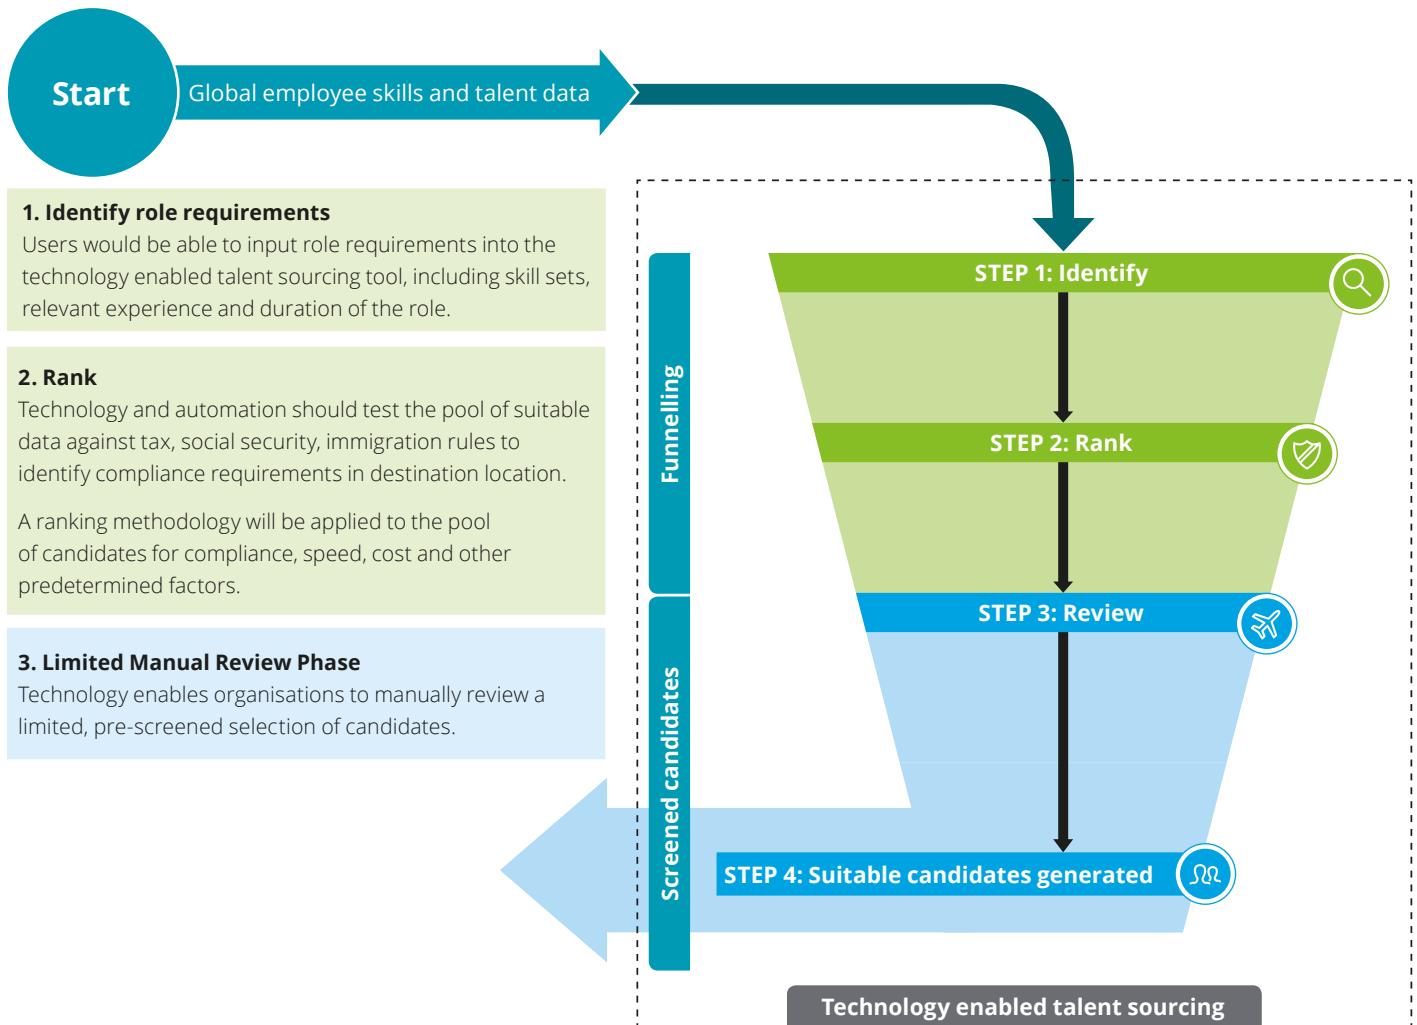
Start

Global employee skills and talent data

1. Identify role requirements
Users would be able to input role requirements into the technology enabled talent sourcing tool, including skill sets, relevant experience and duration of the role.

2. Rank
Technology and automation should test the pool of suitable data against tax, social security, immigration rules to identify compliance requirements in destination location.

A ranking methodology will be applied to the pool of candidates for compliance, speed, cost and other predetermined factors.

3. Limited Manual Review Phase
Technology enables organisations to manually review a limited, pre-screened selection of candidates.

Funnelling

Screened candidates

STEP 1: Identify

STEP 2: Rank

STEP 3: Review

STEP 4: Suitable candidates generated

Technology enabled talent sourcing